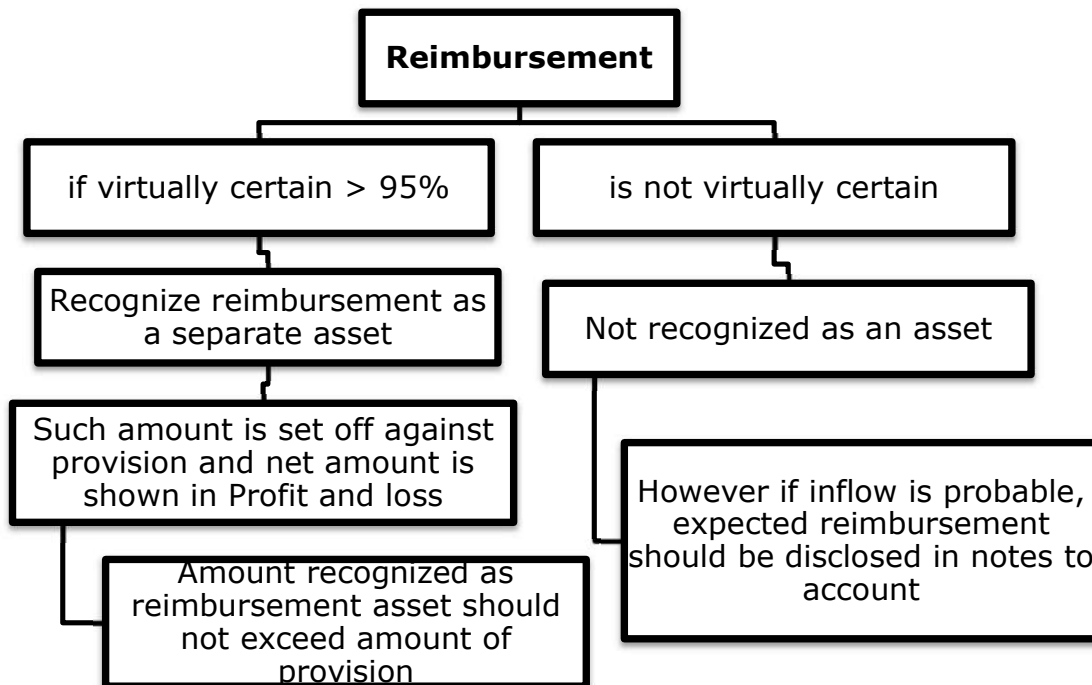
Reimbursement

if virtually certain > 95%

Recognize reimbursement as a separate asset

Such amount is set off against provision and net amount is shown in Profit and loss

Amount recognized as reimbursement asset should not exceed amount of provision

is not virtually certain

Not recognized as an asset

However if inflow is probable, expected reimbursement should be disclosed in notes to account